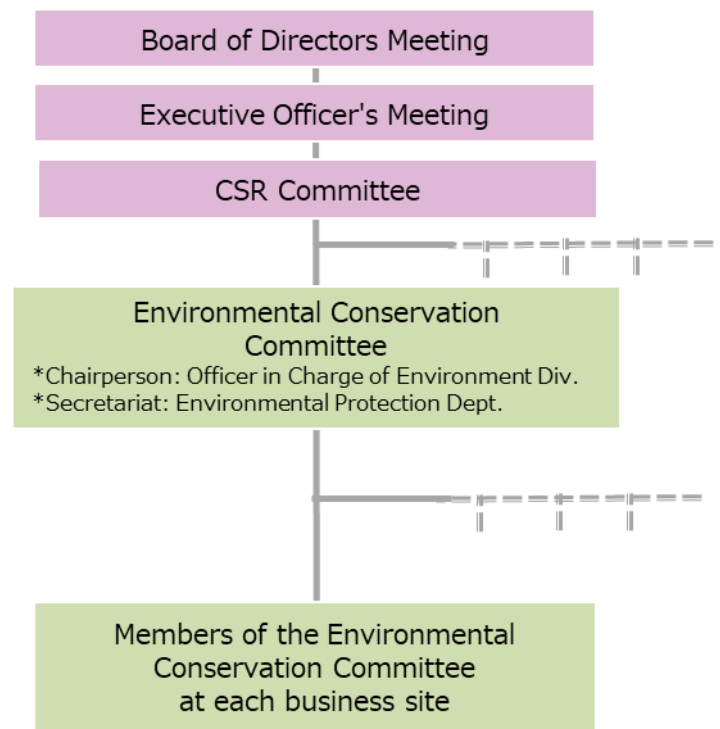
Board of Directors Meeting

Executive Officer's Meeting

CSR Committee

Environmental Conservation Committee
*Chairperson: Officer in Charge of Environment Div.
*Secretariat: Environmental Protection Dept.

Members of the Environmental Conservation Committee at each business site